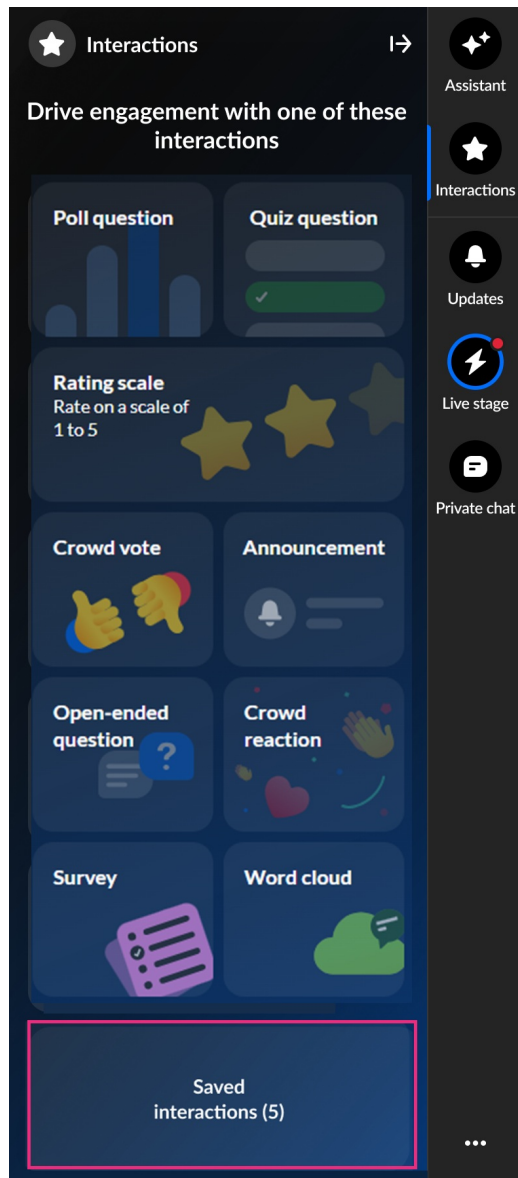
Interactions

Drive engagement with one of these interactions

Poll question

Quiz question

Rating scale
Rate on a scale of 1 to 5

Crowd vote

Announcement

Open-ended question

?

Crowd reaction

Survey

Word cloud

Saved interactions (5)

Assistant

Interactions

Updates

Live stage

Private chat

...